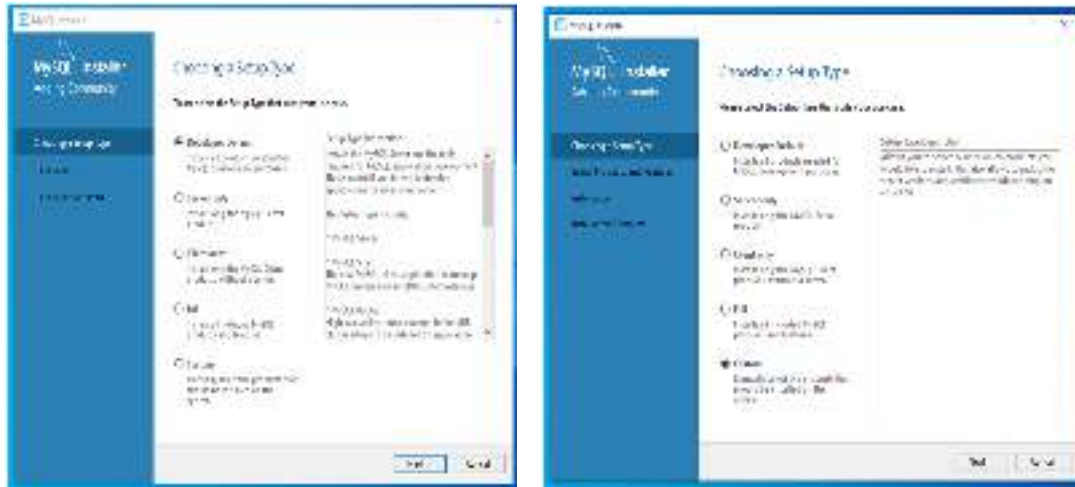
MySQL Installer

MySQL Installer
MySQL Community

Choosing a Setup Type

Please select the Setup Type that suits your use case.

Choosing a Setup Type
Installation
Installation Complete

Developer Default
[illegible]

Server only
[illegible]

Client only
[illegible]

Full
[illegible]

Custom
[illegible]

Setup Type Description
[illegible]

Next
Cancel

MySQL Installer

MySQL Installer
MySQL Community

Choosing a Setup Type

Please select the Setup Type that suits your use case.

Choosing a Setup Type
Select Products and Features
Installation
Installation Complete

Developer Default
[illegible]

Server only
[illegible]

Client only
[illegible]

Full
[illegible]

Custom
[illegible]

Setup Type Description
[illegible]

Next
Cancel